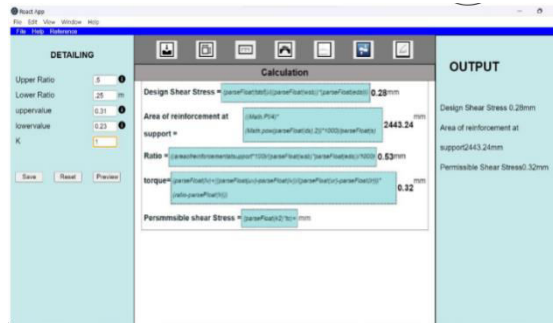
React App
File Edit View Window Help
File Help Reference

DETAILING

Upper Ratio 5
Lower Ratio .25 m
uppervalue 0.31
lowervalue 0.23
K 1

Save Reset Preview

Calculation

Design Shear Stress = (parseFloat(Mu))/(parseFloat(wa))*(parseFloat(ed)) 0.28mm

Area of reinforcement at support = ((Math.PI/4)*(Math.pow(parseFloat(dia),2))*1000)/parseFloat(s) 2443.24 mm

Ratio = (areaofreinforcementatsupport*100)/(parseFloat(wa)*parseFloat(ed))/1000 0.53mm

torque= (parseFloat(lv)+((parseFloat(uv)-parseFloat(lv))/(parseFloat(ur)-parseFloat(lr)))*(ratio-parseFloat(lr))) 0.32 mm

Persmmsible shear Stress = (parseFloat(k2)*tc) = mm

OUTPUT

Design Shear Stress 0.28mm

Area of reinforcement at support2443.24mm

Permissible Shear Stress0.32mm